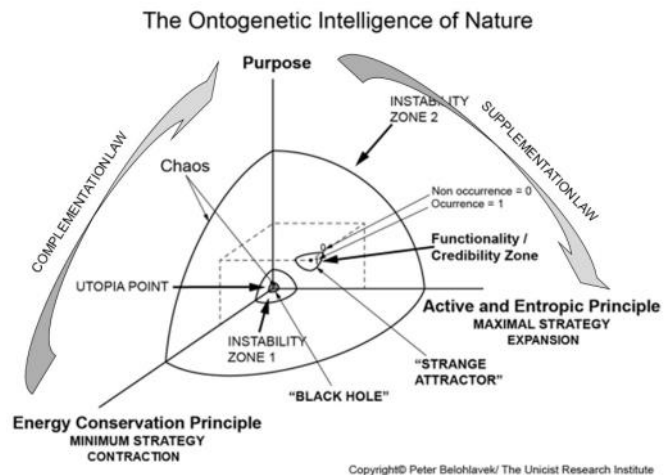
The Ontogenetic Intelligence of Nature

Purpose

COMPLEMENTATION LAW

SUPPLEMENTATION LAW

INSTABILITY ZONE 2

Chaos

Non occurrence = 0
Ocurrence = 1

0

1

Functionality / Credibility Zone

UTOPIA POINT

Active and Entropic Principle
MAXIMAL STRATEGY EXPANSION

INSTABILITY ZONE 1

"STRANGE ATTRACTOR"

"BLACK HOLE"

Energy Conservation Principle
MINIMUM STRATEGY CONTRACTION

Copyright© Peter Belohlavek/ The Unicist Research Institute